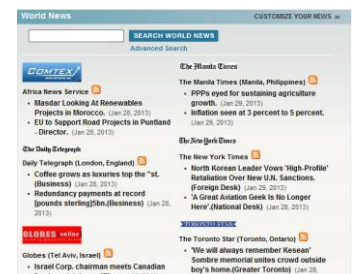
World News
CUSTOMIZE YOUR NEWS »

SEARCH WORLD NEWS
Advanced Search

COMTEX

Africa News Service
- Masdar Looking At Renewables Projects in Morocco. (Jan 28, 2013)
- EU to Support Road Projects in Puntland - Director. (Jan 28, 2013)

The Daily Telegraph

Daily Telegraph (London, England)
- Coffee grows as luxuries top the "st. (Business) (Jan 28, 2013)
- Redundancy payments at record [pounds sterling]5bn.(Business) (Jan 28, 2013)

GLOBES online

Globes (Tel Aviv, Israel)
- Israel Corp. chairman meets Canadian

The Manila Times

The Manila Times (Manila, Philippines)
- PPPs eyed for sustaining agriculture growth. (Jan 29, 2013)
- Inflation seen at 3 percent to 5 percent. (Jan 29, 2013)

The New York Times

The New York Times
- North Korean Leader Vows 'High-Profile' Retaliation Over New U.N. Sanctions. (Foreign Desk) (Jan 28, 2013)
- 'A Great Aviation Geek Is No Longer Here'.(National Desk) (Jan 28, 2013)

TORONTO STAR

The Toronto Star (Toronto, Ontario)
- 'We will always remember Kesean' Sombre memorial unites crowd outside boy's home.(Greater Toronto) (Jan 28,